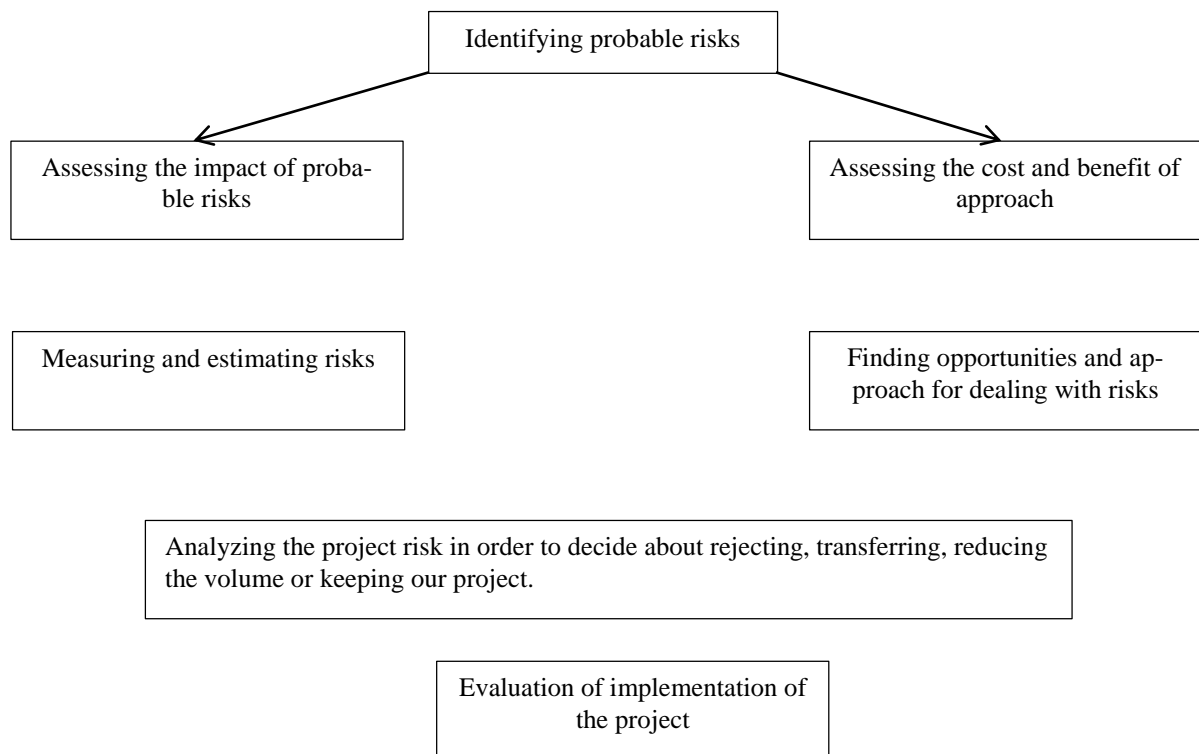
Identifying probable risks

Assessing the impact of probable risks

Assessing the cost and benefit of approach

Measuring and estimating risks

Finding opportunities and approach for dealing with risks

Analyzing the project risk in order to decide about rejecting, transferring, reducing the volume or keeping our project.

Evaluation of implementation of the project